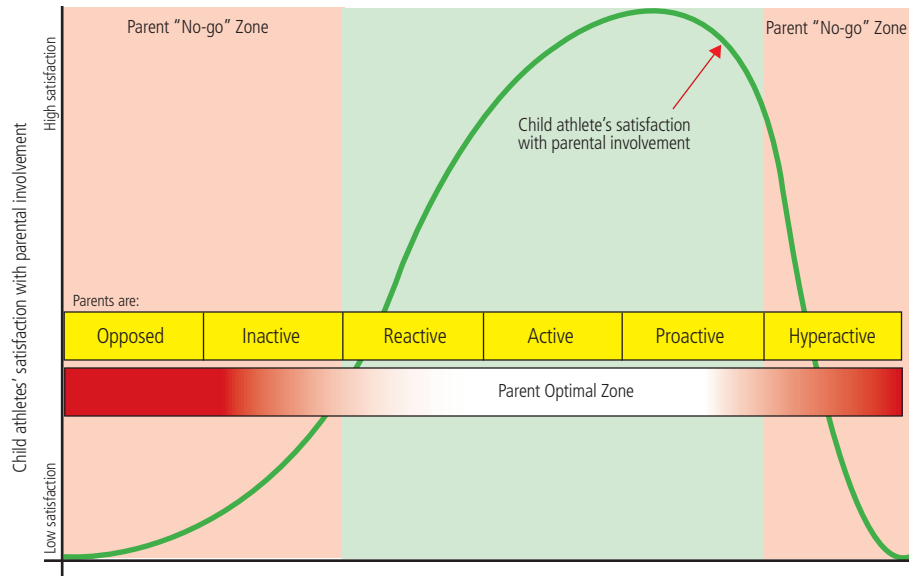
Parent "No-go" Zone

Parent "No-go" Zone

High satisfaction

Child athletes' satisfaction with parental involvement

Low satisfaction

Child athlete's satisfaction with parental involvement

Parents are:

| Opposed | Inactive | Reactive | Active | Proactive | Hyperactive |
|---|---|---|---|---|---|

Parent Optimal Zone